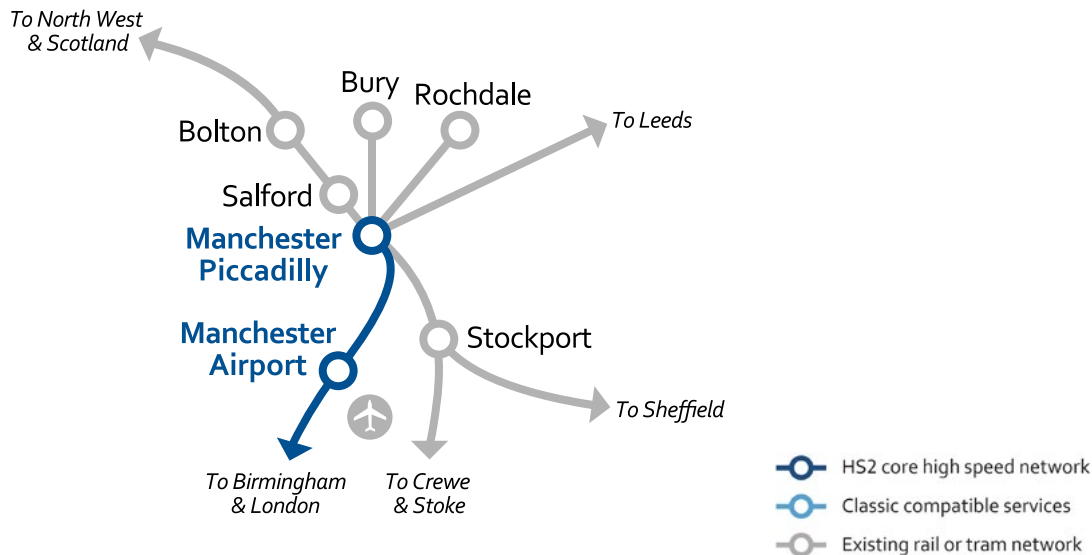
To North West & Scotland

Bury

Rochdale

Bolton

To Leeds

Salford

Manchester Piccadilly

Manchester Airport

Stockport

To Sheffield

To Birmingham & London

To Crewe & Stoke

HS2 core high speed network

Classic compatible services

Existing rail or tram network